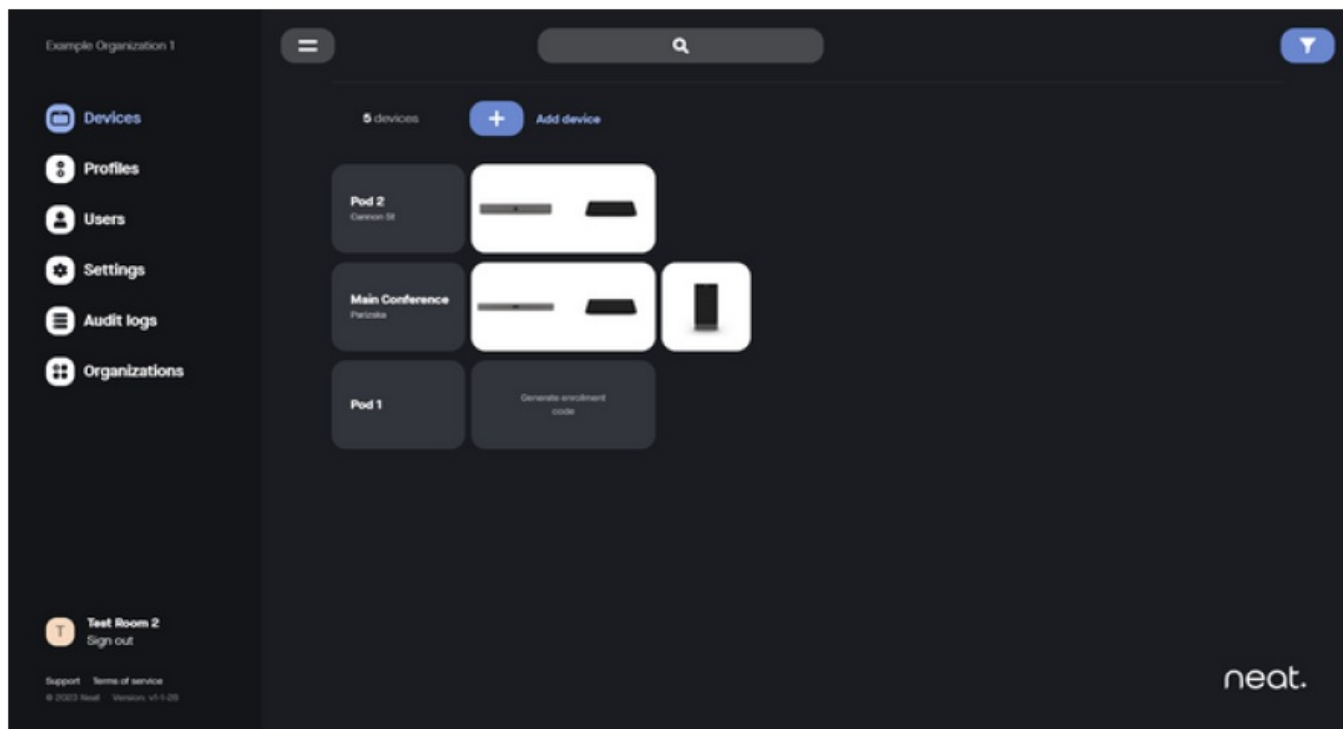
Example Organization 1

Devices

Profiles

Users

Settings

Audit logs

Organizations

5 devices

Add device

Pod 2
Cannon St

Main Conference
Parizaka

Pod 1

Generate enrollment code

T Test Room 2
Sign out

Support Terms of service
© 2023 Neat Version: v1-1-26

neat.